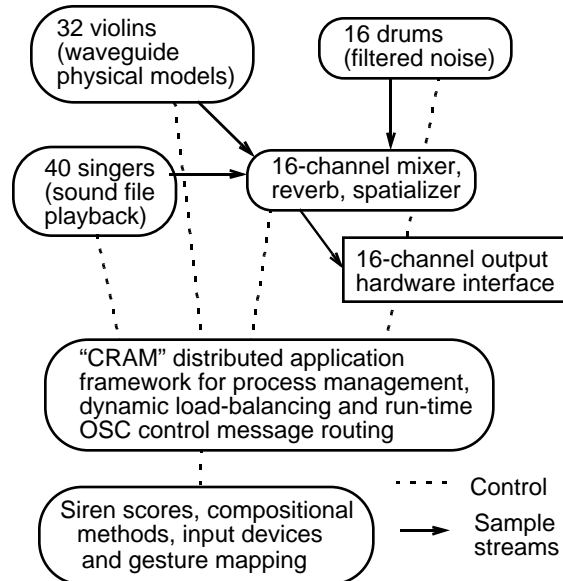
32 violins (waveguide physical models)

16 drums (filtered noise)

40 singers (sound file playback)

16-channel mixer, reverb, spatializer

16-channel output hardware interface

"CRAM" distributed application framework for process management, dynamic load-balancing and run-time OSC control message routing

Siren scores, compositional methods, input devices and gesture mapping

Control

Sample streams